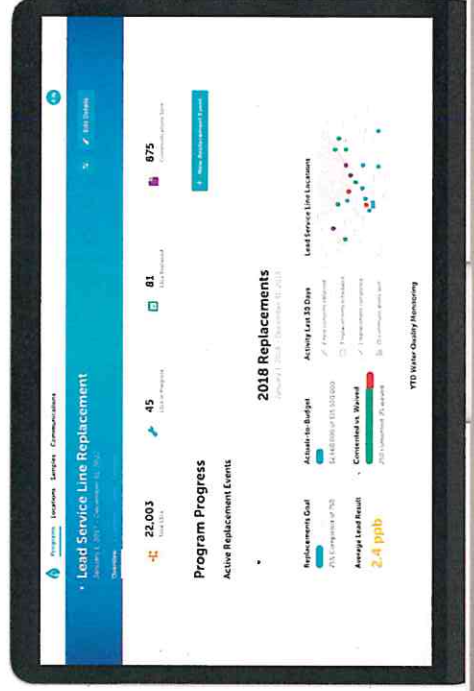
Programs Locations Samples Communications

Lead Service Line Replacement

January 1, 2017 - December 31, 2022

Overview

Edit Details

22,003

Total LSLs

45

LSLs in Progress

81

LSLs Replaced

875

Communications Sent

+ New Replacement Event

Program Progress

Active Replacement Events

2018 Replacements

January 1, 2018 - December 31, 2018

Replacements Goal

Actuals-to-Budget

Activity Last 30 Days

Lead Service Line Locations

Average Lead Result

2.4 ppb

Consented vs. Waived

YTD Water Quality Monitoring